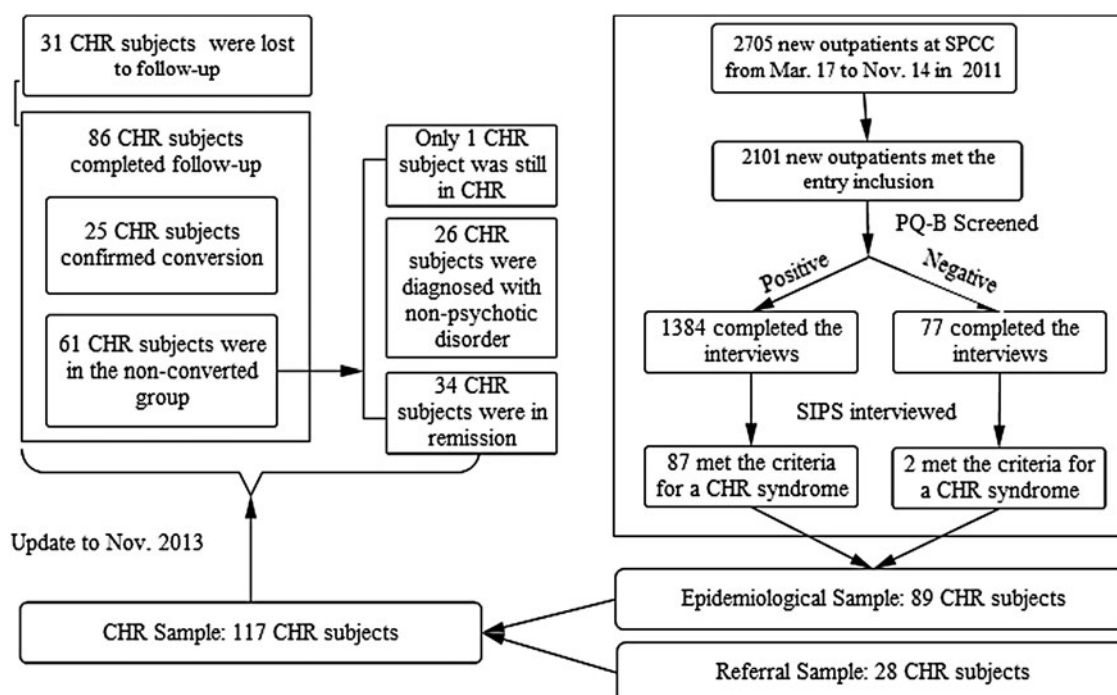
31 CHR subjects were lost to follow-up

86 CHR subjects completed follow-up

25 CHR subjects confirmed conversion

61 CHR subjects were in the non-converted group

Only 1 CHR subject was still in CHR

26 CHR subjects were diagnosed with non-psychotic disorder

34 CHR subjects were in remission

2705 new outpatients at SPCC from Mar. 17 to Nov. 14 in 2011

2101 new outpatients met the entry inclusion

PQ-B Screened

Positive

Negative

1384 completed the interviews

77 completed the interviews

SIPS interviewed

87 met the criteria for a CHR syndrome

2 met the criteria for a CHR syndrome

Update to Nov. 2013

Epidemiological Sample: 89 CHR subjects

CHR Sample: 117 CHR subjects

Referral Sample: 28 CHR subjects